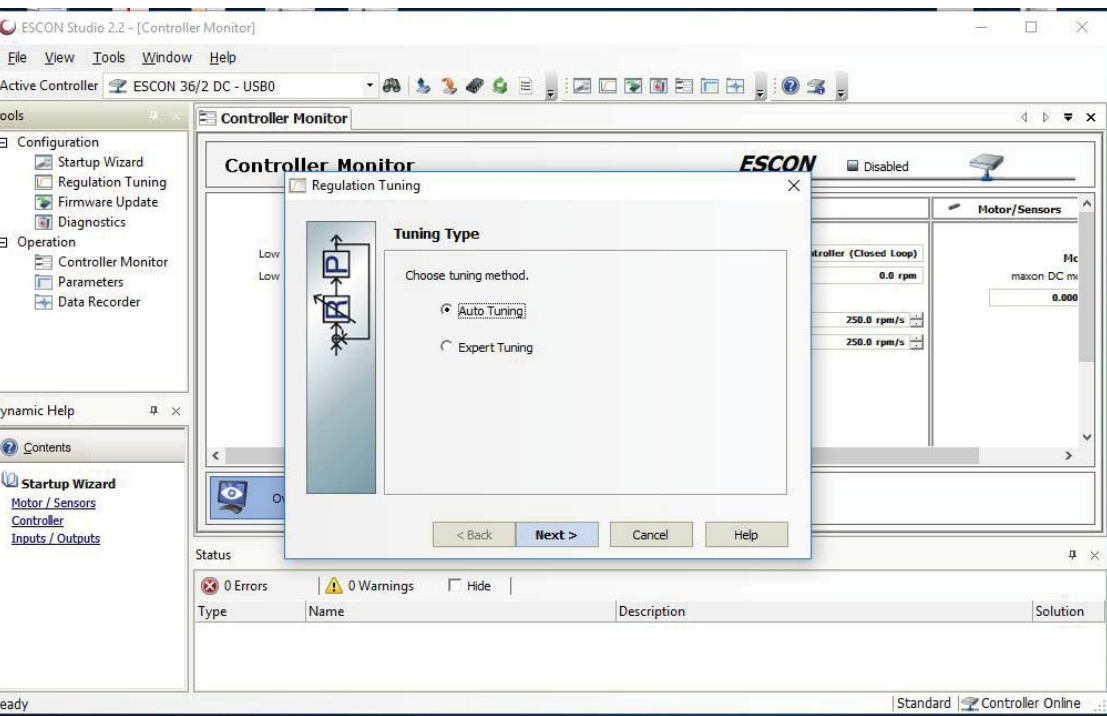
ESCON Studio 2.2 - [Controller Monitor]

File View Tools Window Help

Active Controller ESCON 36/2 DC - USB0

ools

Configuration
Startup Wizard
Regulation Tuning
Firmware Update
Diagnostics
Operation
Controller Monitor
Parameters
Data Recorder

ynamic Help

Contents

Startup Wizard
Motor / Sensors
Controller
Inputs / Outputs

Controller Monitor

Controller Monitor

ESCON

Disabled

Motor/Sensors

Low
Low

troller (Closed Loop)
0.0 rpm
250.0 rpm/s
250.0 rpm/s

Mc
maxon DC m
0.000

O

Regulation Tuning

P
R

Tuning Type

Choose tuning method.

Auto Tuning

Expert Tuning

< Back Next > Cancel Help

Status

0 Errors 0 Warnings Hide

Type Name Description Solution

eady

Standard Controller Online